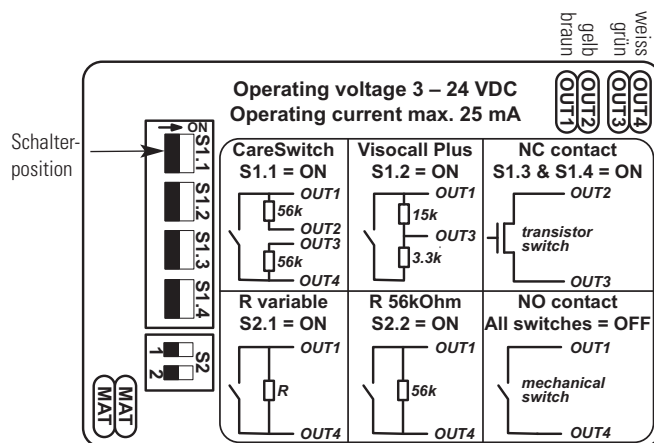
braun
gelb
grün
weiss

Operating voltage 3 – 24 VDC
Operating current max. 25 mA

OUT1
OUT2
OUT3
OUT4

Schalterposition

ON
S1.1
S1.2
S1.3
S1.4

S2
1
2

MAT
MAT

| CareSwitch S1.1 = ON | Visocall Plus S1.2 = ON | NC contact S1.3 & S1.4 = ON |
|---|---|---|
| OUT1 56k OUT2 OUT3 56k OUT4 | OUT1 15k OUT3 3.3k | OUT2 transistor switch OUT3 |
| R variable S2.1 = ON | R 56kOhm S2.2 = ON | NO contact All switches = OFF |
| OUT1 R OUT4 | OUT1 56k OUT4 | OUT1 mechanical switch OUT4 |